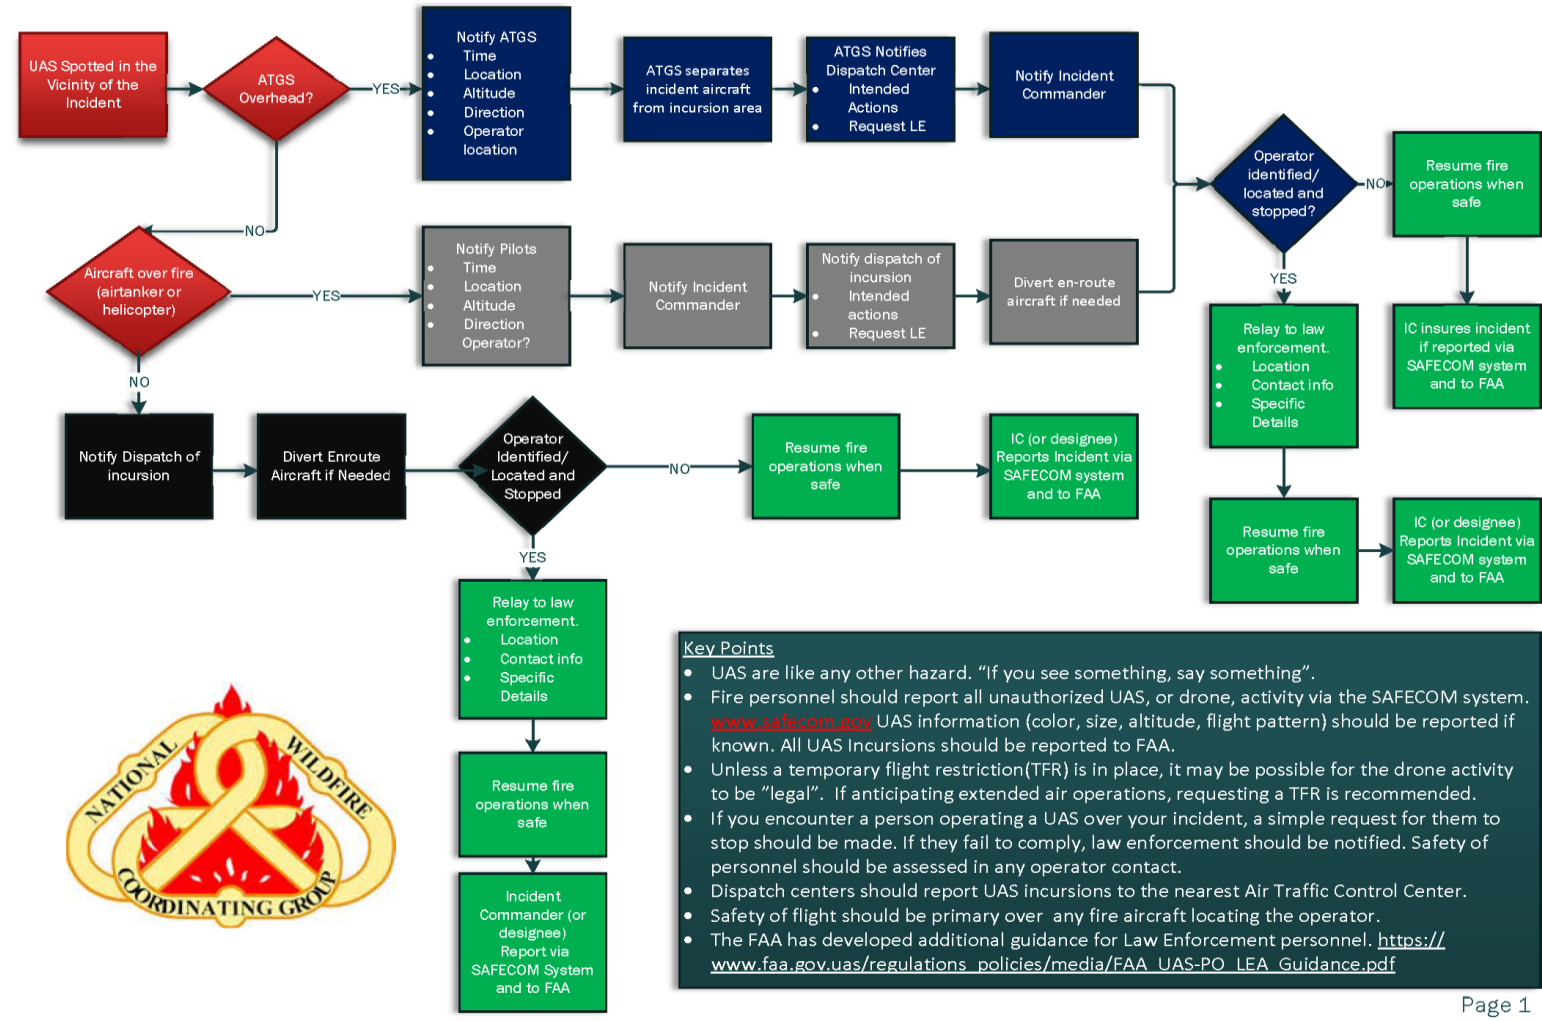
UAS Spotted in the Vicinity of the Incident

ATGS Overhead?

YES

Notify ATGS
- Time
- Location
- Altitude
- Direction
- Operator location

ATGS separates incident aircraft from incursion area

ATGS Notifies Dispatch Center
- Intended Actions
- Request LE

Notify Incident Commander

Operator identified/ located and stopped?

NO

Resume fire operations when safe

YES

Relay to law enforcement.
- Location
- Contact info
- Specific Details

IC insures incident if reported via SAFECOM system and to FAA

Resume fire operations when safe

IC (or designee) Reports Incident via SAFECOM system and to FAA

NO

Aircraft over fire (airtanker or helicopter)

YES

Notify Pilots
- Time
- Location
- Altitude
- Direction
Operator?

Notify Incident Commander

Notify dispatch of incursion
- Intended actions
- Request LE

Divert en-route aircraft if needed

NO

Notify Dispatch of incursion

Divert Enroute Aircraft if Needed

Operator Identified/ Located and Stopped

NO

Resume fire operations when safe

IC (or designee) Reports Incident via SAFECOM system and to FAA

YES

Relay to law enforcement.
- Location
- Contact info
- Specific Details

Resume fire operations when safe

Incident Commander (or designee) Report via SAFECOM System and to FAA

NATIONAL WILDFIRE COORDINATING GROUP

Key Points
- UAS are like any other hazard. "If you see something, say something".
- Fire personnel should report all unauthorized UAS, or drone, activity via the SAFECOM system. www.safecom.gov UAS information (color, size, altitude, flight pattern) should be reported if known. All UAS Incursions should be reported to FAA.
- Unless a temporary flight restriction(TFR) is in place, it may be possible for the drone activity to be "legal". If anticipating extended air operations, requesting a TFR is recommended.
- If you encounter a person operating a UAS over your incident, a simple request for them to stop should be made. If they fail to comply, law enforcement should be notified. Safety of personnel should be assessed in any operator contact.
- Dispatch centers should report UAS incursions to the nearest Air Traffic Control Center.
- Safety of flight should be primary over any fire aircraft locating the operator.
- The FAA has developed additional guidance for Law Enforcement personnel. https://www.faa.gov.uas/regulations_policies/media/FAA_UAS-PO_LEA_Guidance.pdf

Page 1